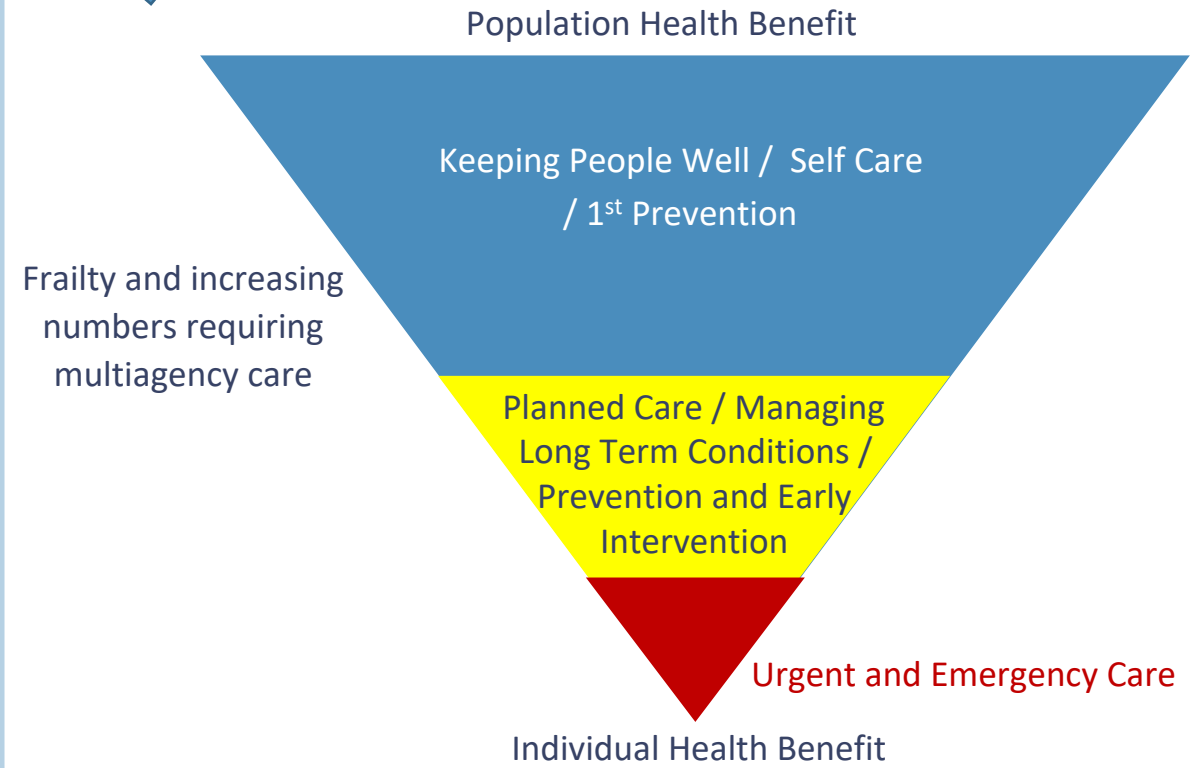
Population Health Benefit

Keeping People Well / Self Care / 1$^{st}$ Prevention

Frailty and increasing numbers requiring multiagency care

Planned Care / Managing Long Term Conditions / Prevention and Early Intervention

Urgent and Emergency Care

Individual Health Benefit